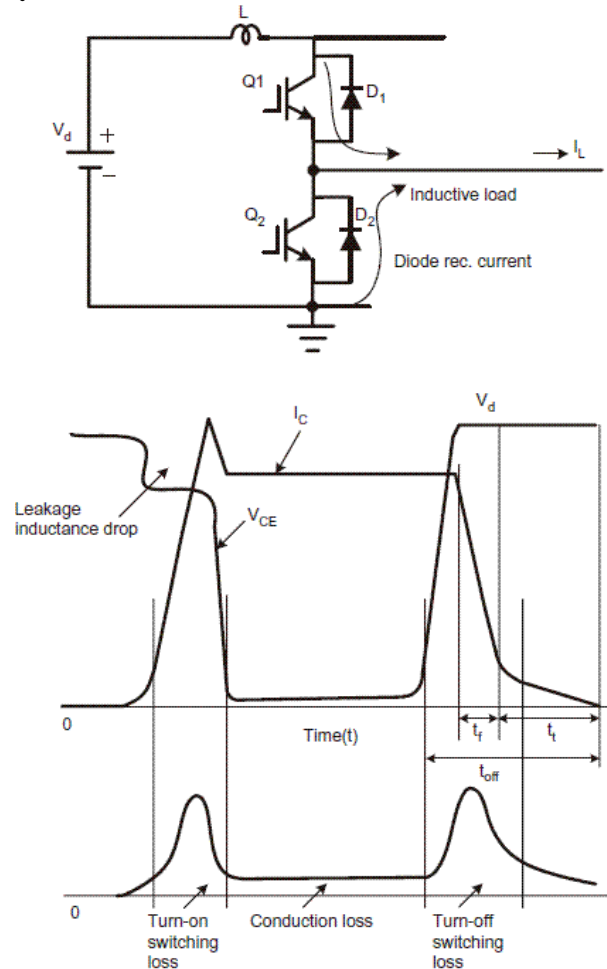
L

Q1

$D_1$

$V_d$

+

–

$I_L$

Inductive load

$Q_2$

$D_2$

Diode rec. current

$I_C$

$V_d$

Leakage inductance drop

$V_{CE}$

0

Time(t)

$t_f$

$t_t$

$t_{off}$

0

Turn-on switching loss

Conduction loss

Turn-off switching loss